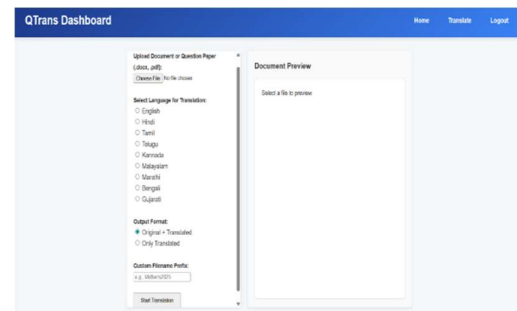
QTrans Dashboard

Home Translate Logout

Upload Document or Question Paper (.docx, .pdf):

Choose File No file chosen

Select Language for Translation:

English
Hindi
Tamil
Telugu
Kannada
Malayalam
Marathi
Bengali
Gujarati

Output Format:

Original + Translated
Only Translated

Custom Filename Prefix:

e.g. MidTerm2025

Start Translation

Document Preview

Select a file to preview.